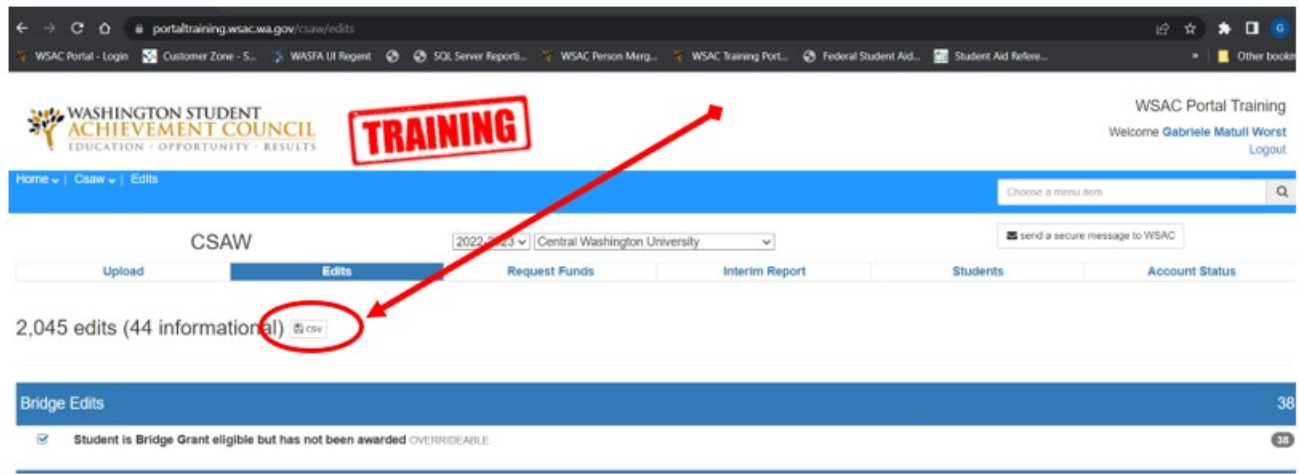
portaltraining.wsac.wa.gov/csaw/edits

WSAC Portal - Login | Customer Zone - S... | WASFA UI Regent | SQL Server Reporti... | WSAC Person Merg... | WSAC Training Port... | Federal Student Aid... | Student Aid Refere... | Other books

WASHINGTON STUDENT ACHIEVEMENT COUNCIL
EDUCATION · OPPORTUNITY · RESULTS

TRAINING

WSAC Portal Training
Welcome Gabriele Matull Worst
Logout

Home | Csaw | Edits

Choose a menu item

CSAW

2022-2023 | Central Washington University

send a secure message to WSAC

Upload | Edits | Request Funds | Interim Report | Students | Account Status

2,045 edits (44 informational) csv

Bridge Edits 38

Student is Bridge Grant eligible but has not been awarded OVERRIDEABLE 38